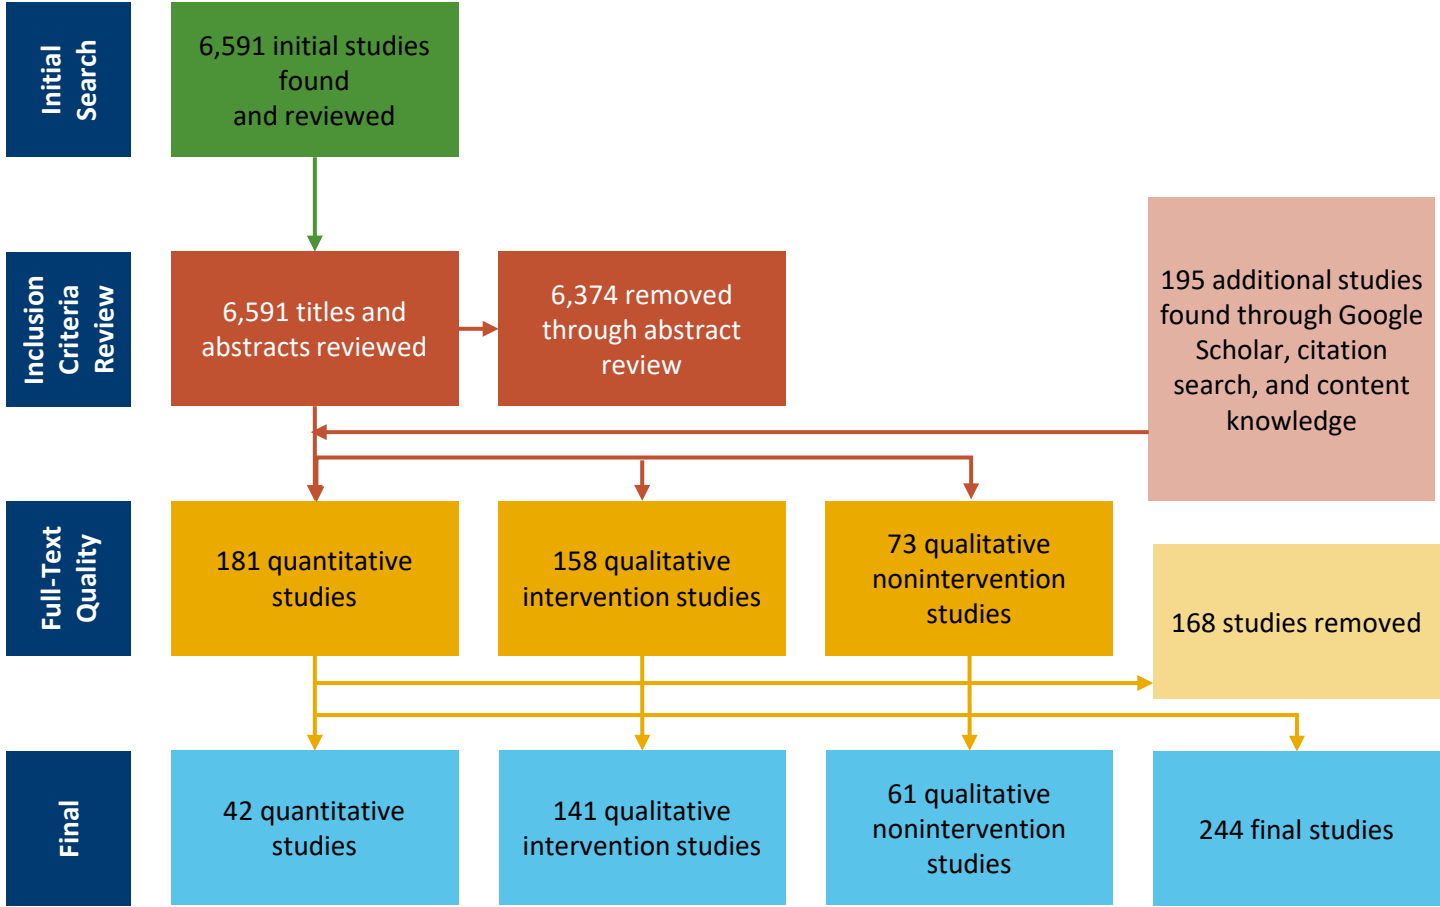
Initial Search

6,591 initial studies found and reviewed

Inclusion Criteria Review

6,591 titles and abstracts reviewed

6,374 removed through abstract review

195 additional studies found through Google Scholar, citation search, and content knowledge

Full-Text Quality

181 quantitative studies

158 qualitative intervention studies

73 qualitative nonintervention studies

168 studies removed

Final

42 quantitative studies

141 qualitative intervention studies

61 qualitative nonintervention studies

244 final studies